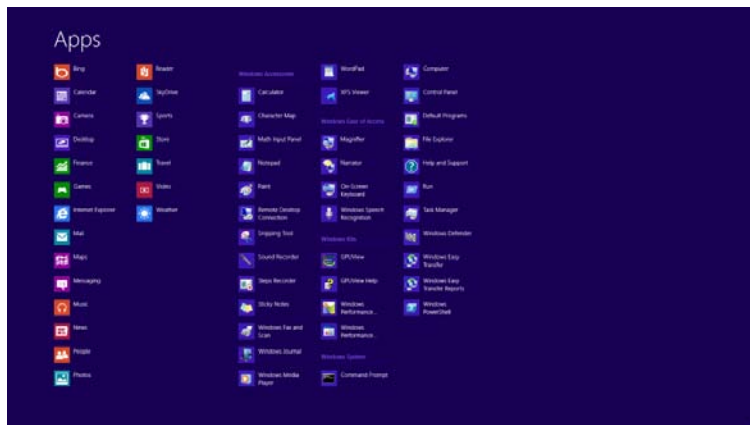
Apps

Bing
Calendar
Camera
Desktop
Finance
Games
Internet Explorer
Mail
Maps
Messaging
Music
News
People
Photos

Reader
SkyDrive
Sports
Store
Travel
Video
Weather

Windows Accessories
Calculator
Character Map
Math Input Panel
Notepad
Paint
Remote Desktop Connection
Snipping Tool
Sound Recorder
Steps Recorder
Sticky Notes
Windows Fax and Scan
Windows Journal
Windows Media Player

WordPad
XPS Viewer
Windows Ease of Access
Magnifier
Narrator
On-Screen Keyboard
Windows Speech Recognition
Windows Kits
GPUView
GPUView Help
Windows Performance...
Windows Performance...
Windows System
Command Prompt

Computer
Control Panel
Default Programs
File Explorer
Help and Support
Run
Task Manager
Windows Defender
Windows Easy Transfer
Windows Easy Transfer Reports
Windows PowerShell